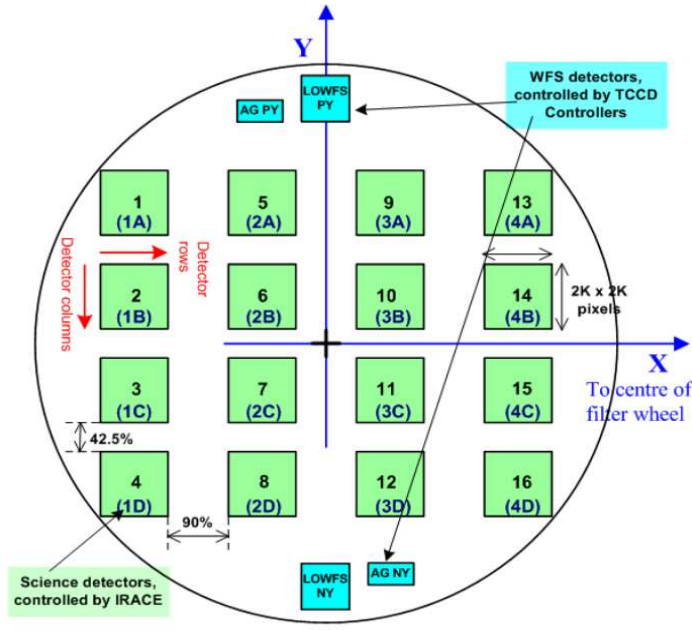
Y

LOWFS PY

AG PY

WFS detectors, controlled by TCCD Controllers

1 (1A)

5 (2A)

9 (3A)

13 (4A)

Detector rows

Detector columns

2 (1B)

6 (2B)

10 (3B)

14 (4B)

2K x 2K pixels

X

To centre of filter wheel

3 (1C)

7 (2C)

11 (3C)

15 (4C)

42.5%

4 (1D)

8 (2D)

12 (3D)

16 (4D)

90%

Science detectors, controlled by IRACE

LOWFS NY

AG NY